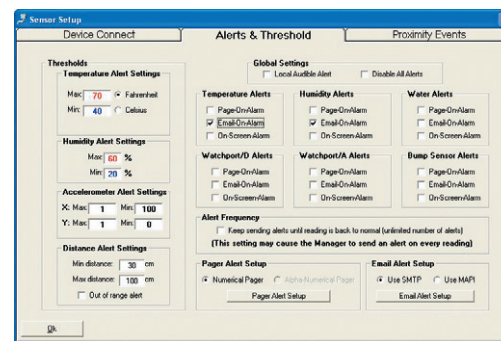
Sensor Setup

Device Connect | Alerts & Threshold | Proximity Events

Thresholds

Temperature Alert Settings
Max: 70 Fahrenheit
Min: 40 Celsius

Humidity Alert Settings
Max: 60 %
Min: 20 %

Accelerometer Alert Settings
X: Max: 1 Min: 100
Y: Max: 1 Min: 0

Distance Alert Settings
Min distance: 30 cm
Max distance: 100 cm
Out of range alert

Global Settings
Local Audible Alert
Disable All Alerts

Temperature Alerts
Page-On-Alarm
Email-On-Alarm
On-Screen-Alarm

Humidity Alerts
Page-On-Alarm
Email-On-Alarm
On-Screen-Alarm

Water Alerts
Page-On-Alarm
Email-On-Alarm
On-Screen-Alarm

Watchport/D Alerts
Page-On-Alarm
Email-On-Alarm
On-Screen-Alarm

Watchport/A Alerts
Page-On-Alarm
Email-On-Alarm
On-Screen-Alarm

Bump Sensor Alerts
Page-On-Alarm
Email-On-Alarm
On-Screen-Alarm

Alert Frequency
Keep sending alerts until reading is back to normal (unlimited number of alerts)
(This setting may cause the Manager to send an alert on every reading)

Pager Alert Setup
Numerical Pager
Alpha-Numerical Pager
Pager Alert Setup

Email Alert Setup
Use SMTP
Use MAPI
Email Alert Setup

Ok